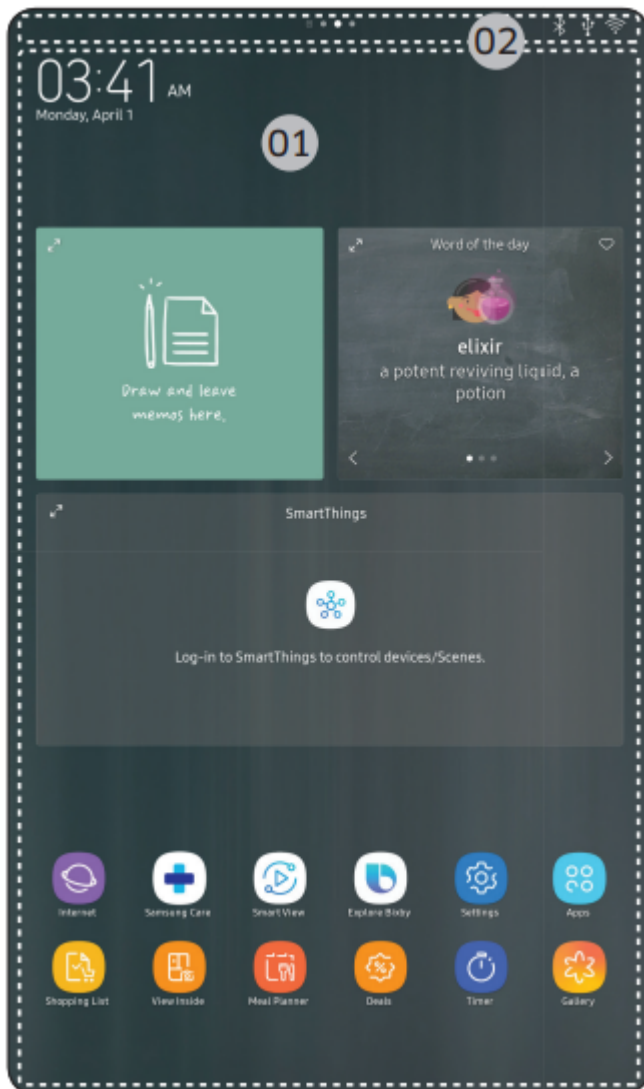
02

03:41 AM
Monday, April 1

01

Draw and leave memos here.

Word of the day
elixir
a potent reviving liquid, a potion

SmartThings
Log-in to SmartThings to control devices/Scenes.

Internet
Samsung Care
Smart View
Explore Bixby
Settings
Apps
Shopping List
View Inside
Meal Planner
Deals
Timer
Gallery